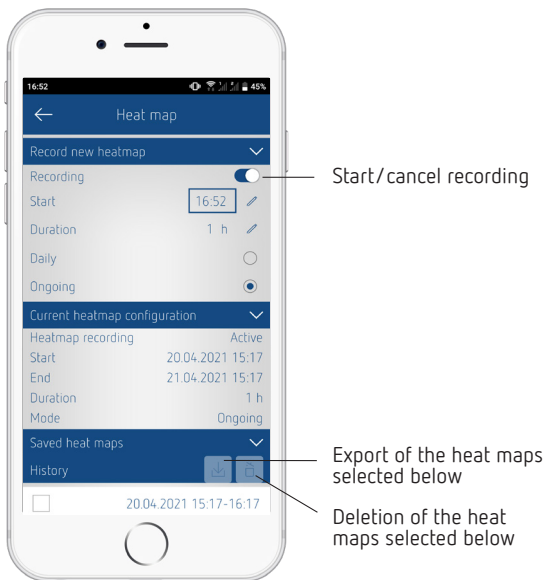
16:52 45%

Heat map

Record new heatmap

Recording

Start 16:52

Duration 1 h

Daily

Ongoing

Current heatmap configuration

Heatmap recording Active

Start 20.04.2021 15:17

End 21.04.2021 15:17

Duration 1 h

Mode Ongoing

Saved heat maps

History

20.04.2021 15:17-16:17

Start/cancel recording

Export of the heat maps selected below

Deletion of the heat maps selected below